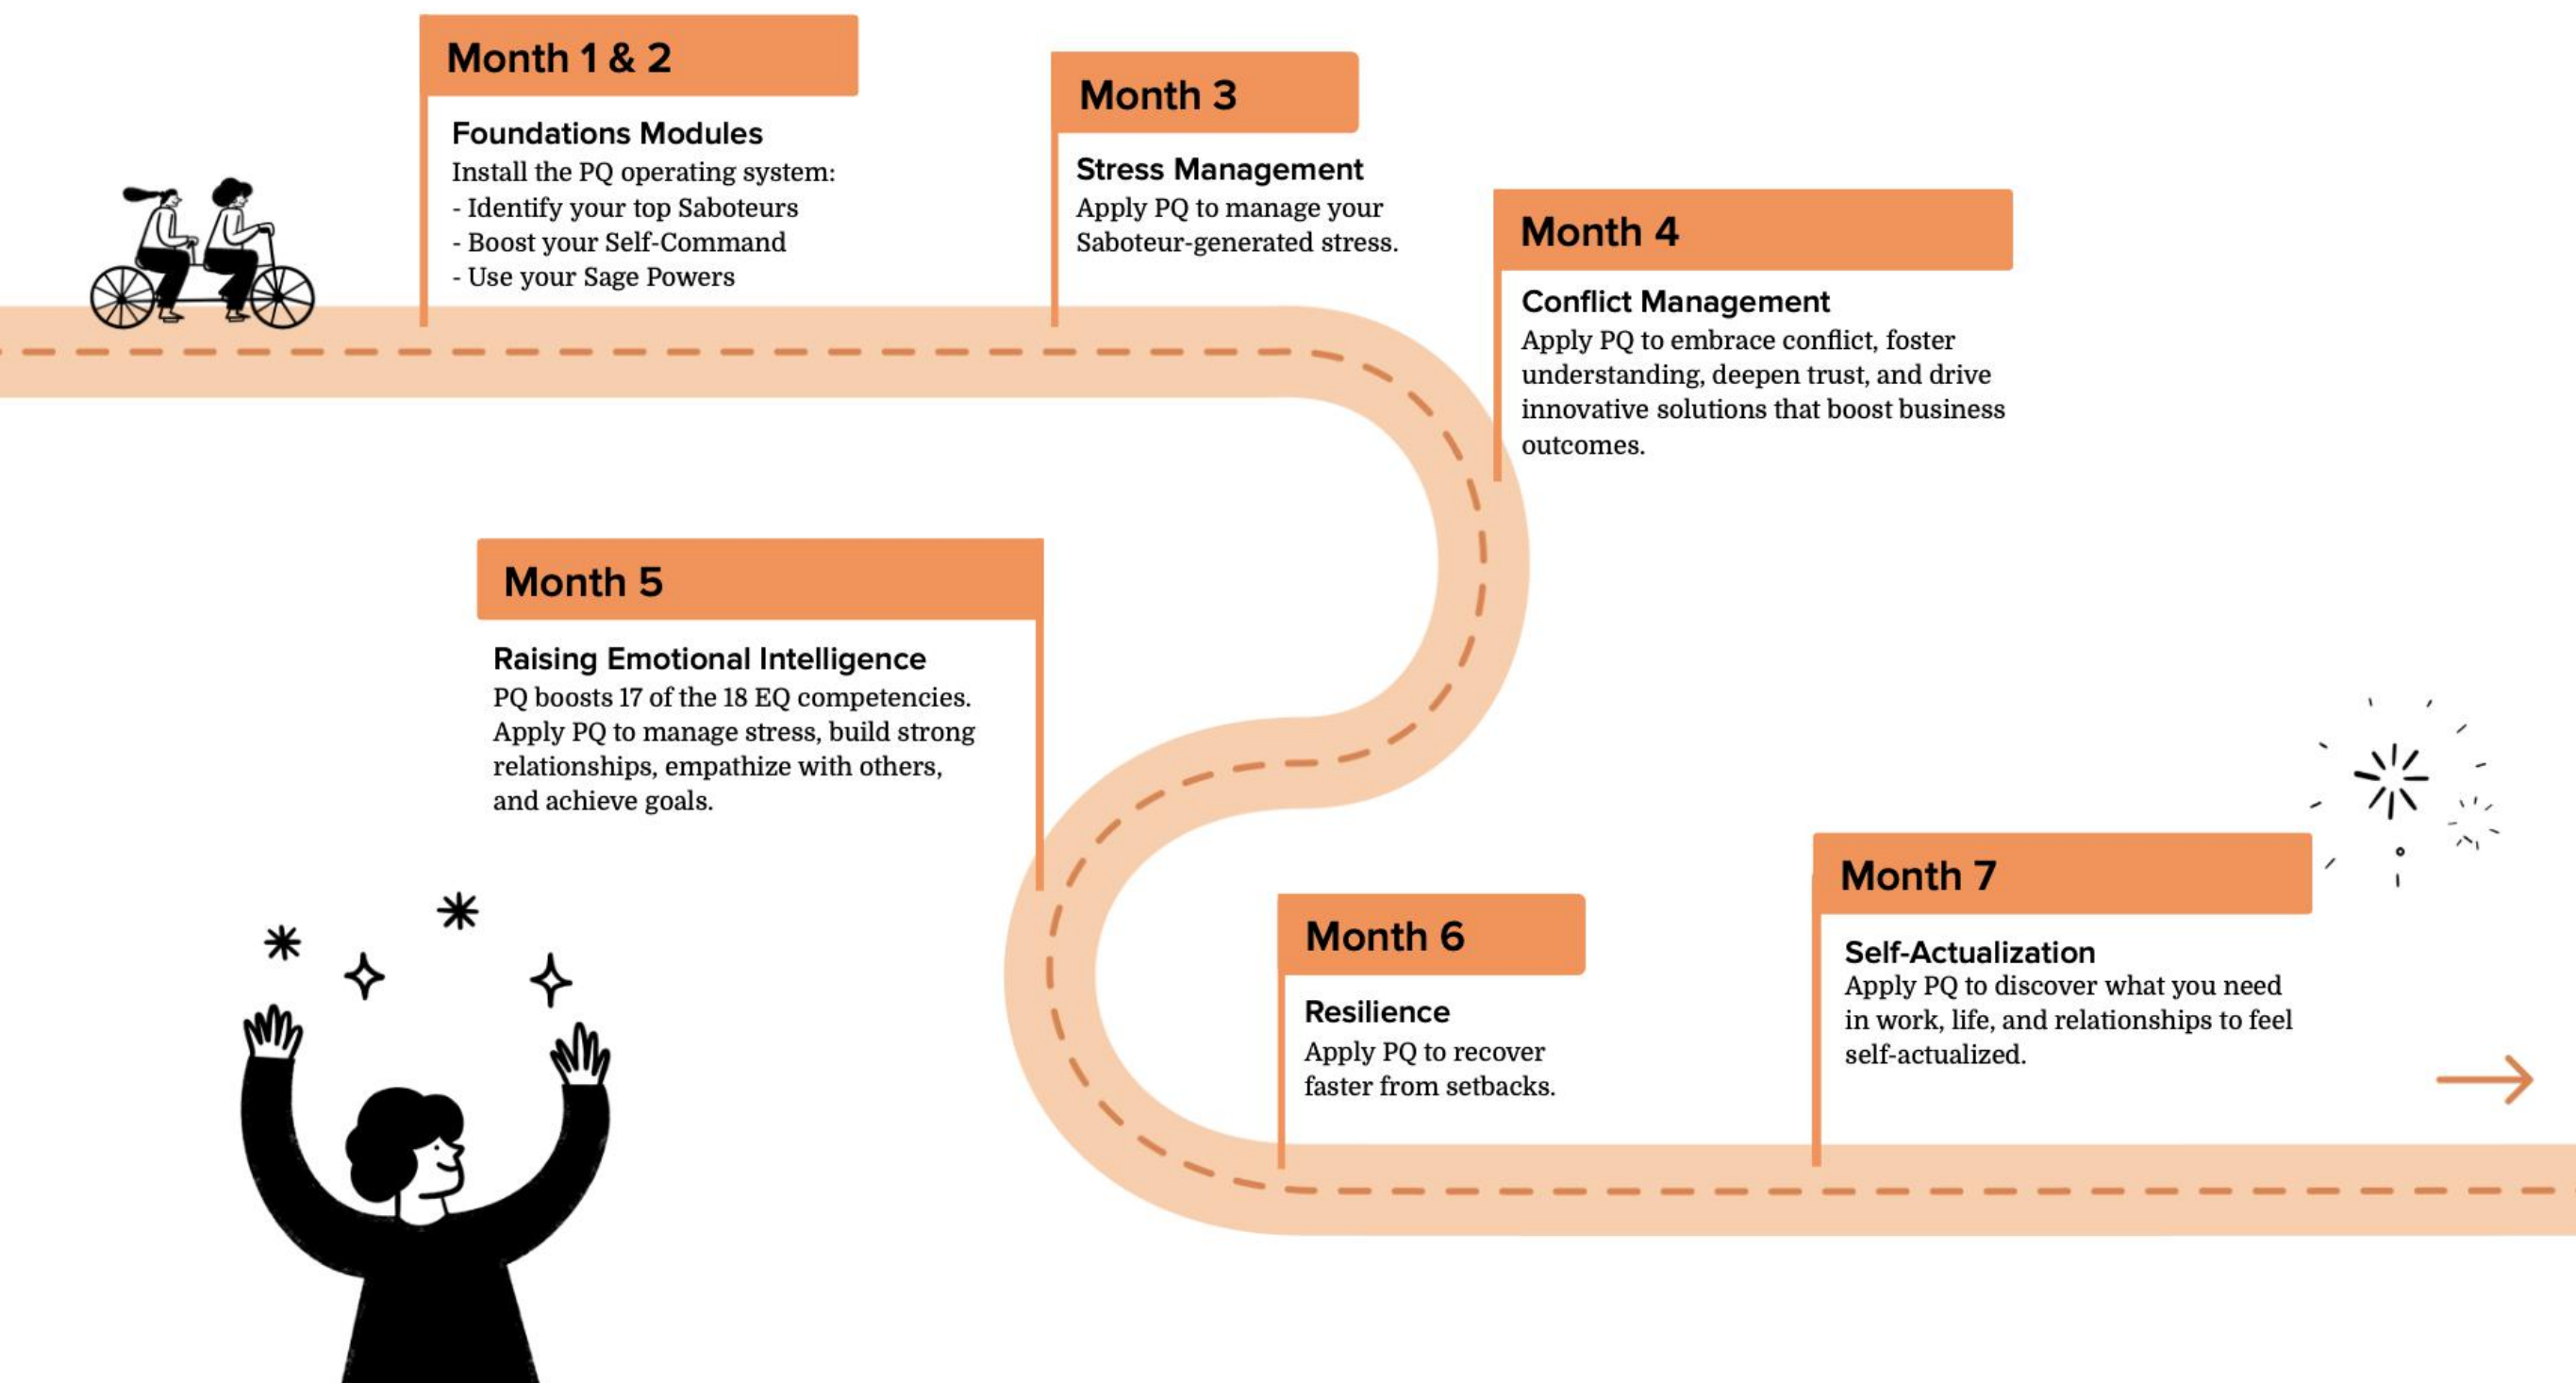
Month 1 & 2

Foundations Modules
Install the PQ operating system:
- Identify your top Saboteurs
- Boost your Self-Command
- Use your Sage Powers

Month 3

Stress Management
Apply PQ to manage your Saboteur-generated stress.

Month 4

Conflict Management
Apply PQ to embrace conflict, foster understanding, deepen trust, and drive innovative solutions that boost business outcomes.

Month 5

Raising Emotional Intelligence
PQ boosts 17 of the 18 EQ competencies. Apply PQ to manage stress, build strong relationships, empathize with others, and achieve goals.

Month 6

Resilience
Apply PQ to recover faster from setbacks.

Month 7

Self-Actualization
Apply PQ to discover what you need in work, life, and relationships to feel self-actualized.